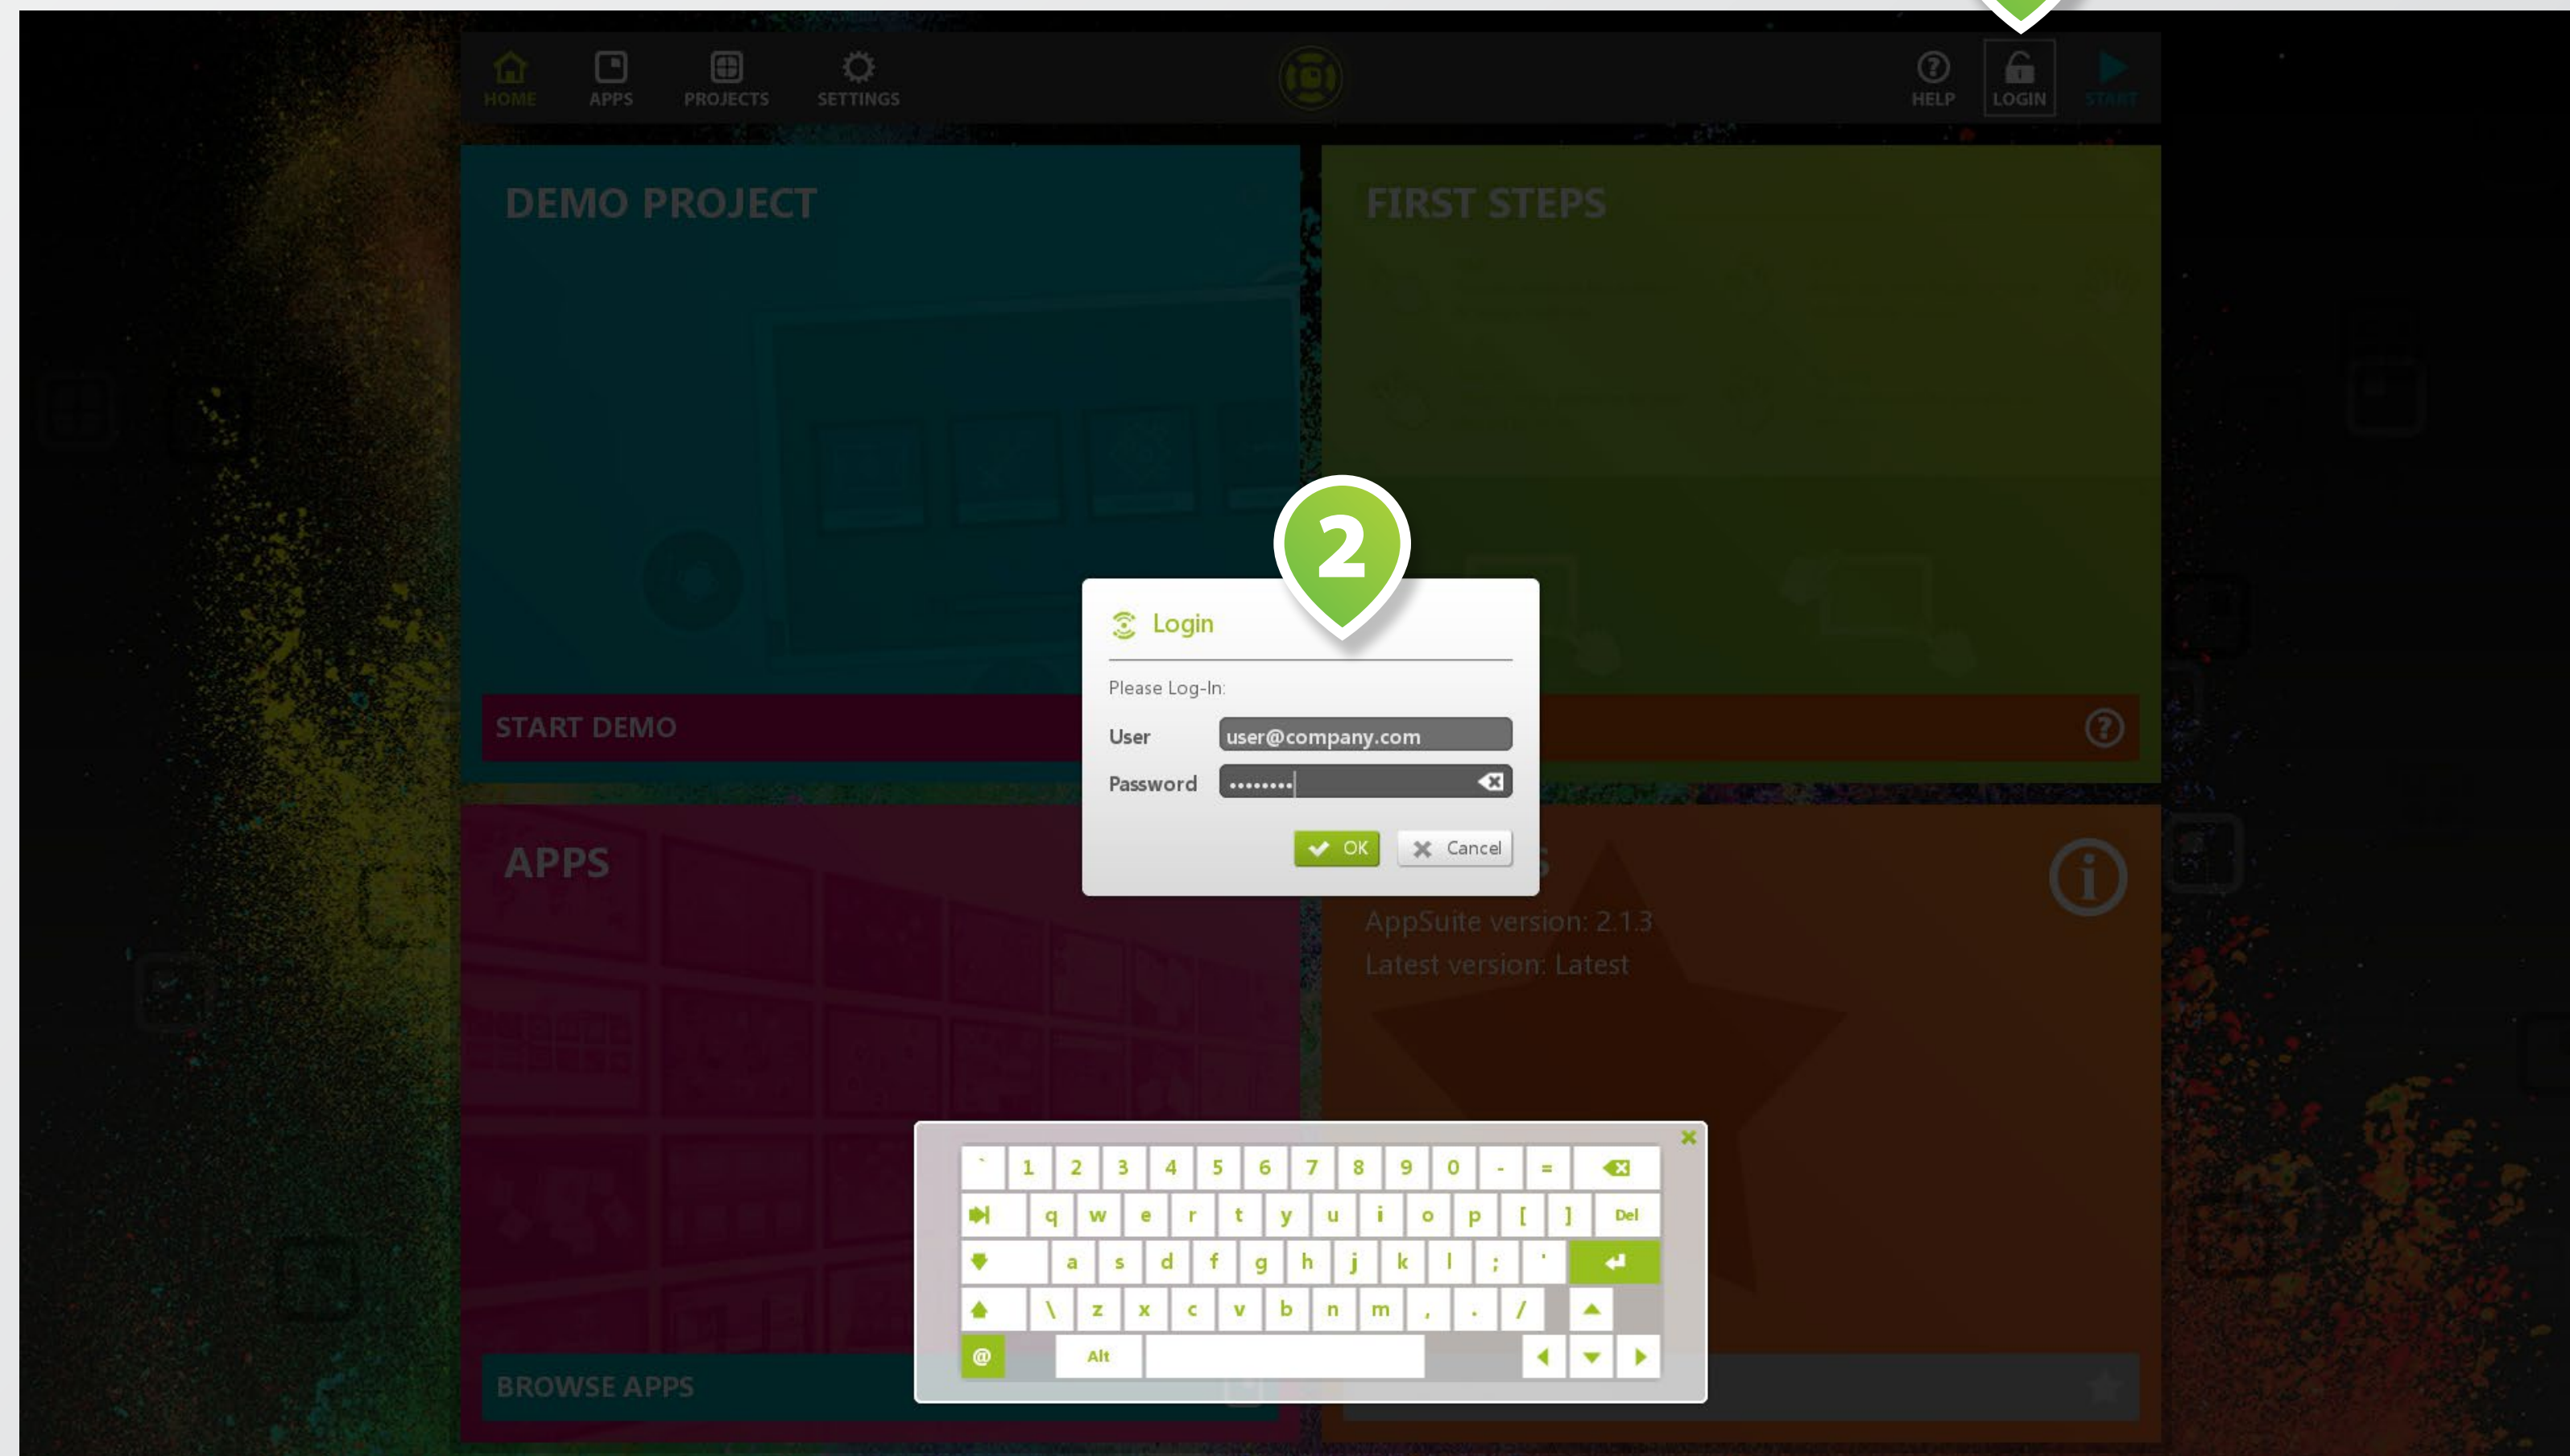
HOME APPS PROJECTS SETTINGS

HELP LOGIN START

DEMO PROJECT

FIRST STEPS

START DEMO

APPS

BROWSE APPS

AppSuite version: 2.1.3
Latest version: Latest

2

Login

Please Log-In:

User user@company.com

Password ••••••••

OK Cancel

` 1 2 3 4 5 6 7 8 9 0 - =
q w e r t y u i o p [ ] Del
a s d f g h j k l ; '
\ z x c v b n m , . /
@ Alt